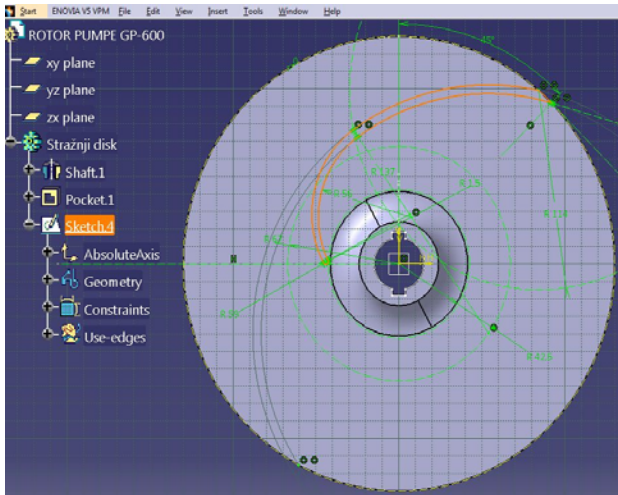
Start ENOVIA V5 VPM File Edit View Insert Tools Window Help

ROTOR PUMPE GP-600
xy plane
yz plane
zx plane
Stražnji disk
Shaft.1
Pocket.1
Sketch.4
AbsoluteAxis
Geometry
Constraints
Use-edges

45°
R 137
R 56
R 15
R 110
R 2
R 89
R 425